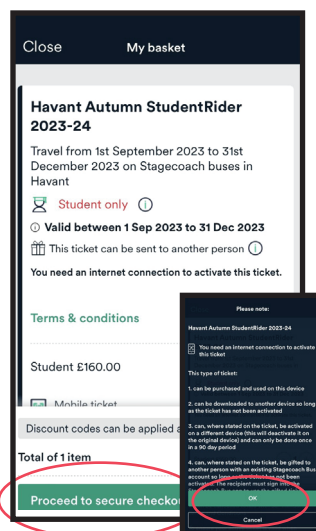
Close

My basket

Havant Autumn StudentRider 2023-24

Travel from 1st September 2023 to 31st December 2023 on Stagecoach buses in Havant

Student only ⓘ

ⓘ Valid between 1 Sep 2023 to 31 Dec 2023

This ticket can be sent to another person ⓘ

You need an internet connection to activate this ticket.

Terms & conditions

Student £160.00

Mobile ticket

Discount codes can be applied a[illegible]

Total of 1 item

Proceed to secure checko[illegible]

Please note:

Havant Autumn StudentRider 2023-24

You need an internet connection to activate this ticket

This type of ticket:

1. can be purchased and used on this device

2. can be downloaded to another device so long as the ticket has not been activated

3. can, where stated on the ticket, be activated on a different device (this will deactivate it on the original device) and can only be done once in a 90 day period

4. can, where stated on the ticket, be gifted to another person with an existing Stagecoach Bus account so long as the ticket has not been activated. The recipient must sign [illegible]

OK

Cancel